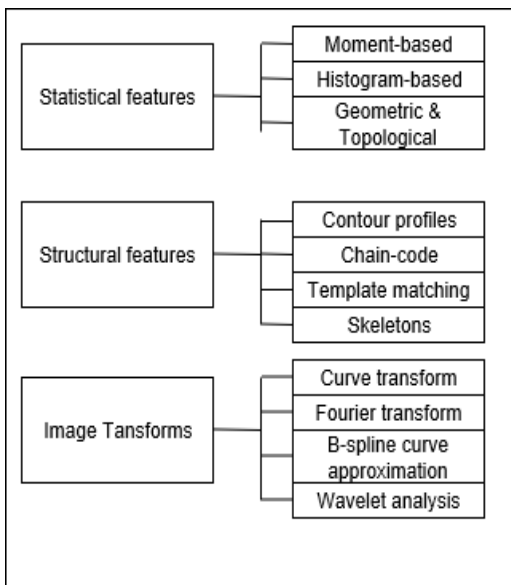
Statistical features

Moment-based

Histogram-based

Geometric & Topological

Structural features

Contour profiles

Chain-code

Template matching

Skeletons

Image Tansforms

Curve transform

Fourier transform

B-spline curve approximation

Wavelet analysis